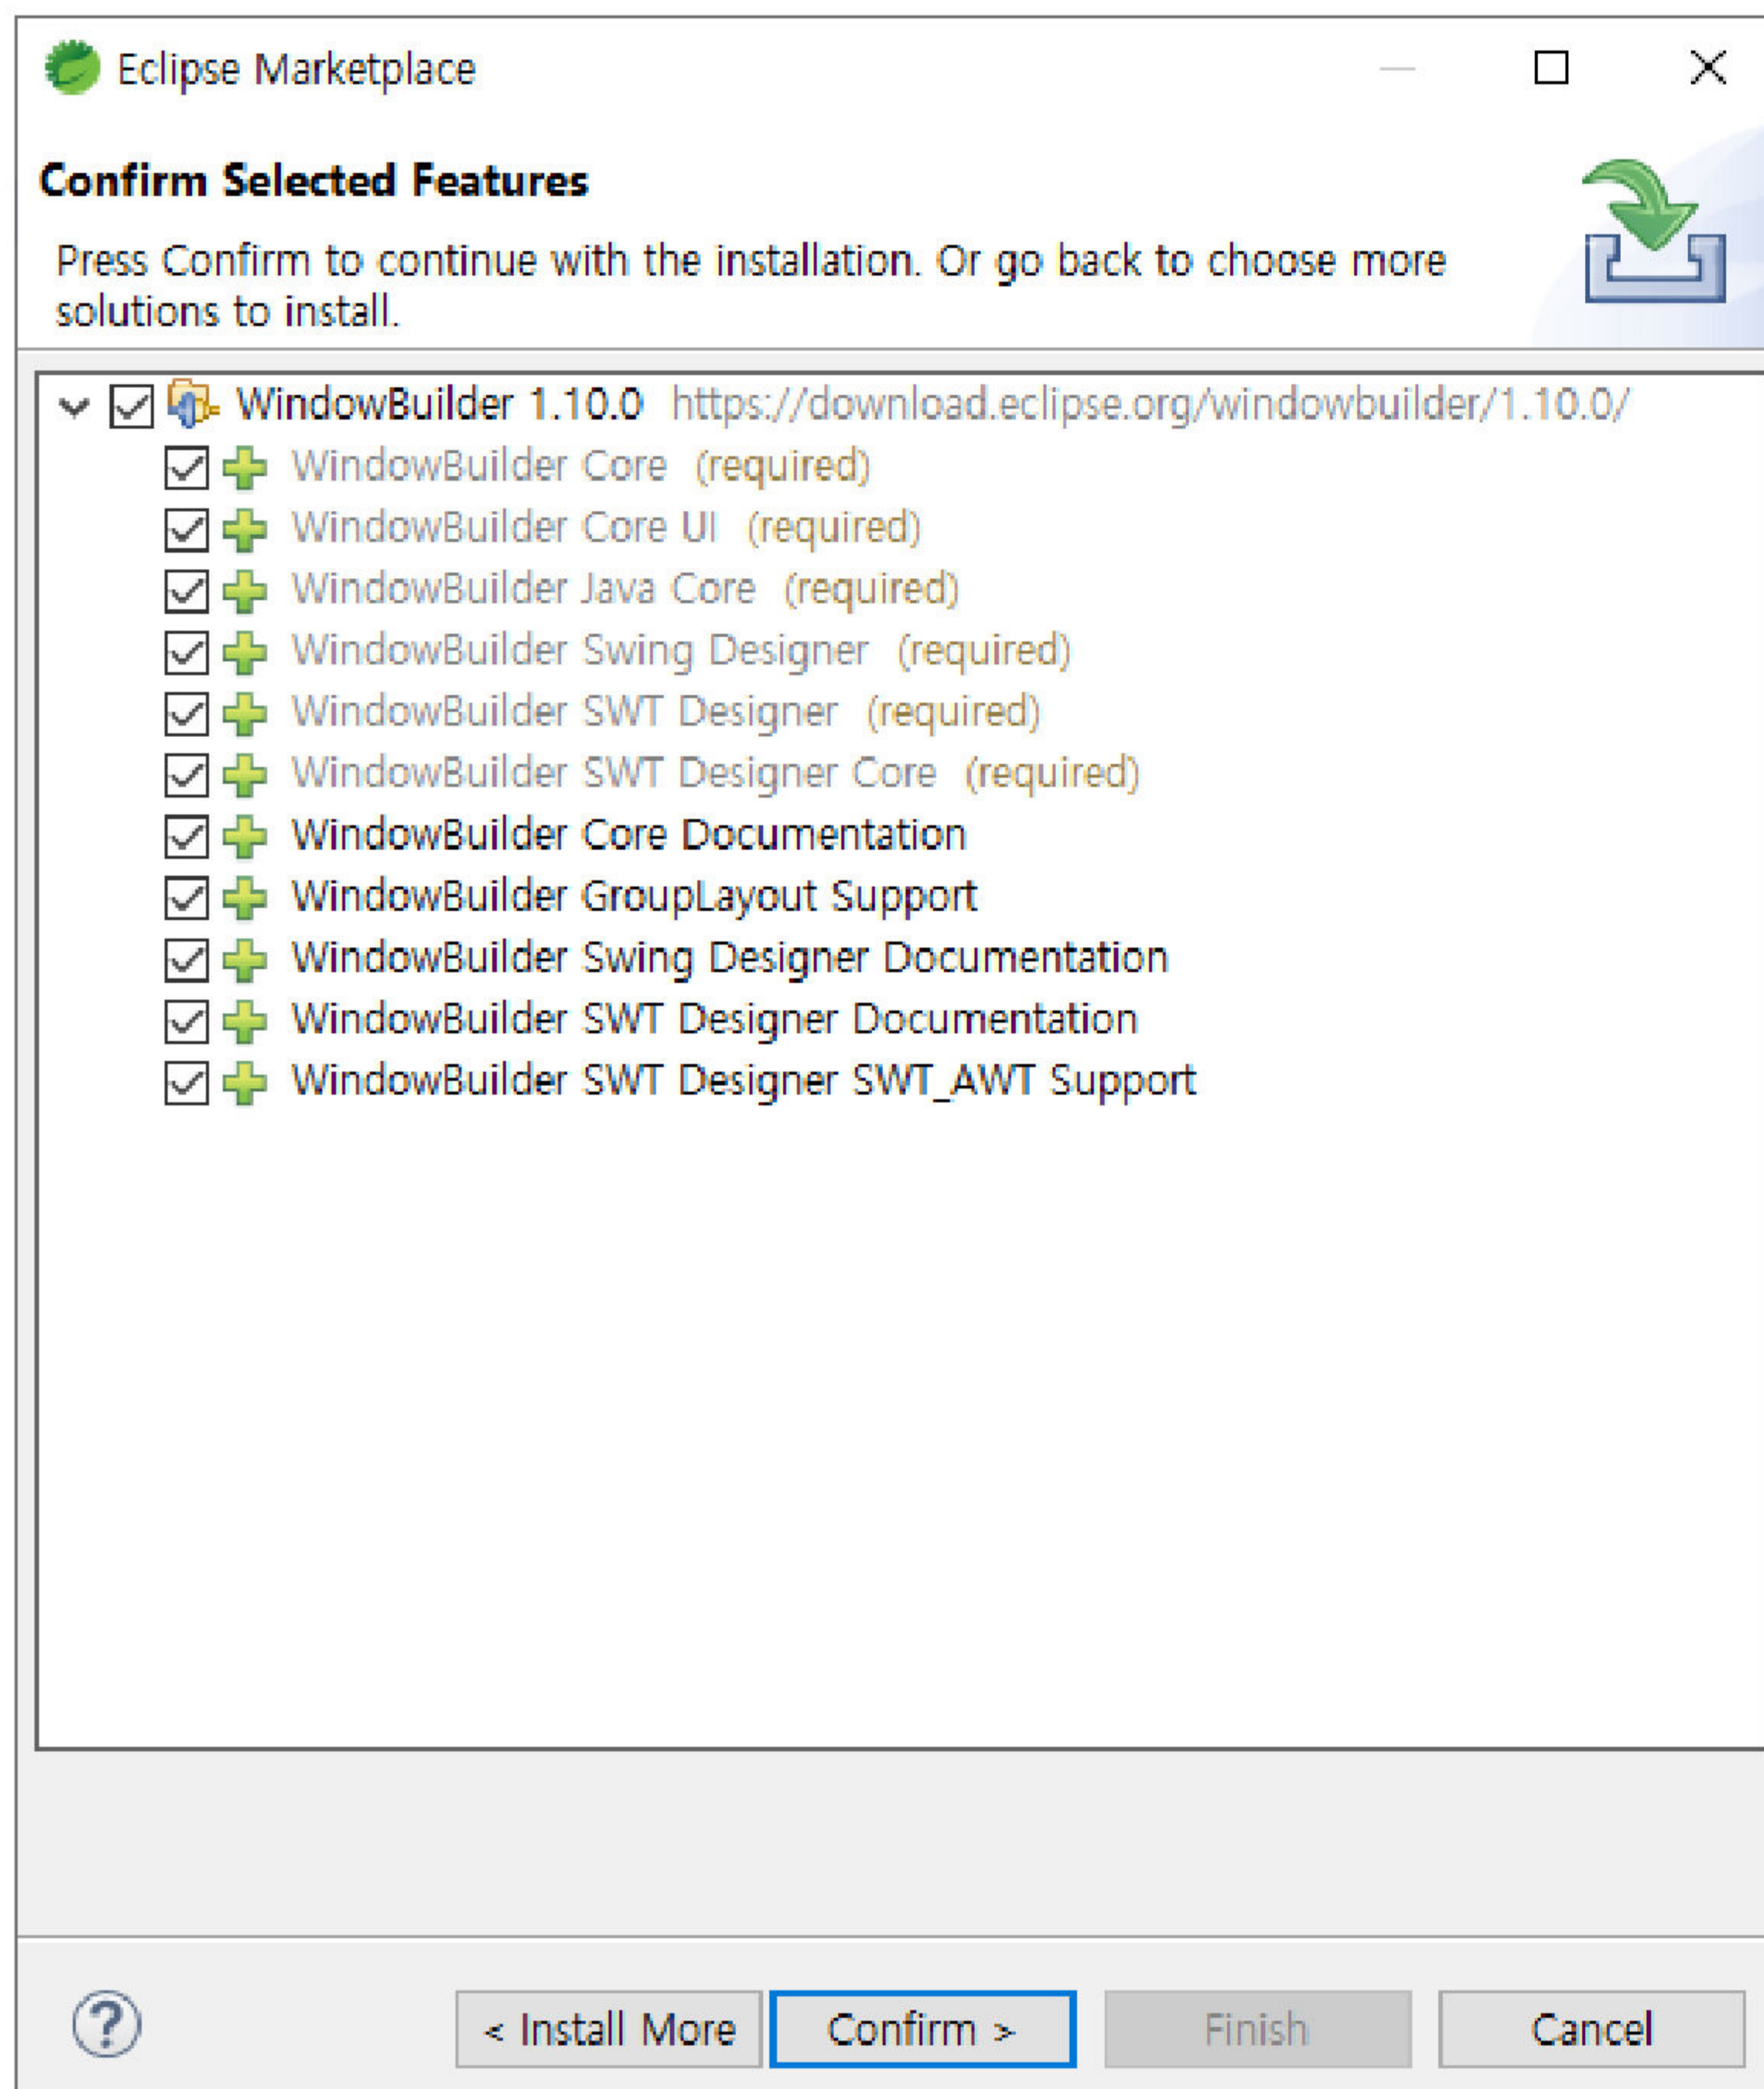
Eclipse Marketplace

Confirm Selected Features

Press Confirm to continue with the installation. Or go back to choose more solutions to install.

WindowBuilder 1.10.0 https://download.eclipse.org/windowbuilder/1.10.0/
WindowBuilder Core (required)
WindowBuilder Core UI (required)
WindowBuilder Java Core (required)
WindowBuilder Swing Designer (required)
WindowBuilder SWT Designer (required)
WindowBuilder SWT Designer Core (required)
WindowBuilder Core Documentation
WindowBuilder GroupLayout Support
WindowBuilder Swing Designer Documentation
WindowBuilder SWT Designer Documentation
WindowBuilder SWT Designer SWT_AWT Support

< Install More
Confirm >
Finish
Cancel